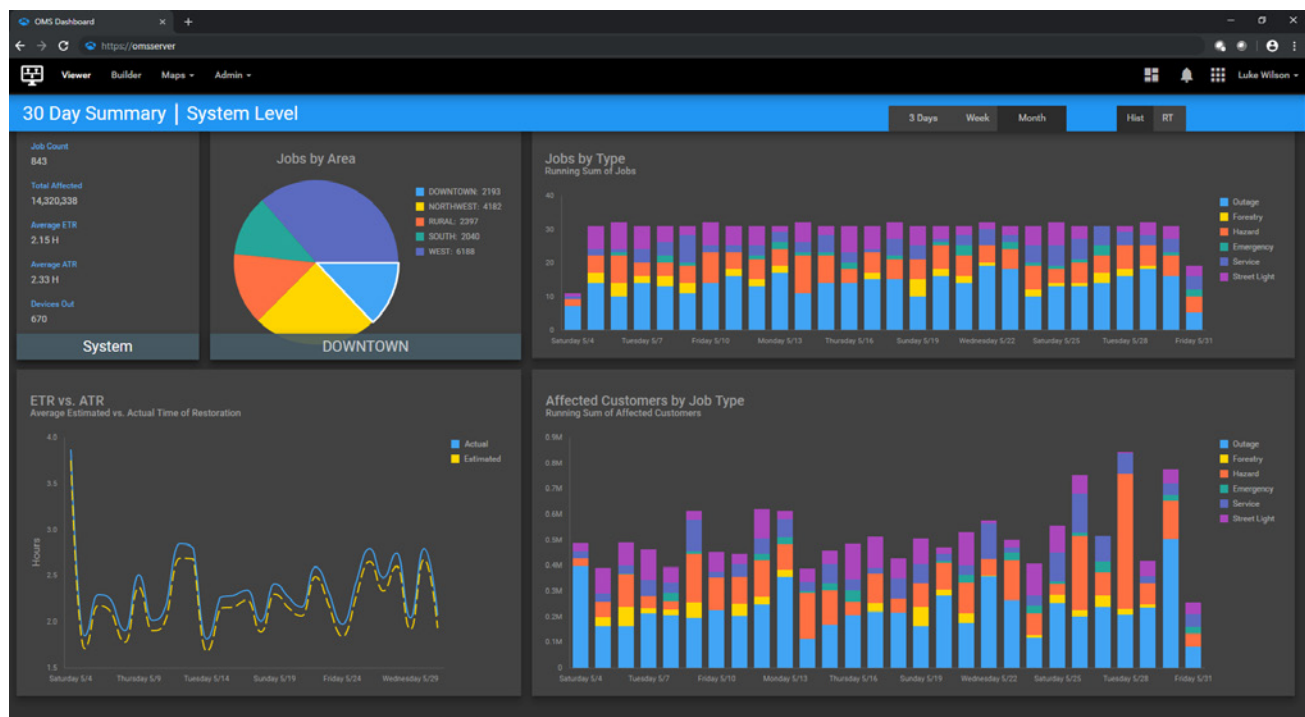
OMS Dashboard × +

https://omsserver

Viewer Builder Maps ▾ Admin ▾

Luke Wilson ▾

30 Day Summary | System Level

3 Days Week Month

Hist RT

Job Count
843

Total Affected
14,320,338

Average ETR
2.15 H

Average ATR
2.33 H

Devices Out
670

System

Jobs by Area

DOWNTOWN: 2193
NORTHWEST: 4182
RURAL: 2397
SOUTH: 2040
WEST: 6188

DOWNTOWN

Jobs by Type
Running Sum of Jobs

40
30
20
10
0

Saturday 5/4 Tuesday 5/7 Friday 5/10 Monday 5/13 Thursday 5/16 Sunday 5/19 Wednesday 5/22 Saturday 5/25 Tuesday 5/28 Friday 5/31

Outage
Forestry
Hazard
Emergency
Service
Street Light

ETR vs. ATR
Average Estimated vs. Actual Time of Restoration

4.0
3.5
3.0
2.5
2.0
1.5

Hours

Actual
Estimated

Saturday 5/4 Thursday 5/9 Tuesday 5/14 Sunday 5/19 Friday 5/24 Wednesday 5/29

Affected Customers by Job Type
Running Sum of Affected Customers

0.9M
0.8M
0.7M
0.6M
0.5M
0.4M
0.3M
0.2M
0.1M
0

Saturday 5/4 Tuesday 5/7 Friday 5/10 Monday 5/13 Thursday 5/16 Sunday 5/19 Wednesday 5/22 Saturday 5/25 Tuesday 5/28 Friday 5/31

Outage
Forestry
Hazard
Emergency
Service
Street Light